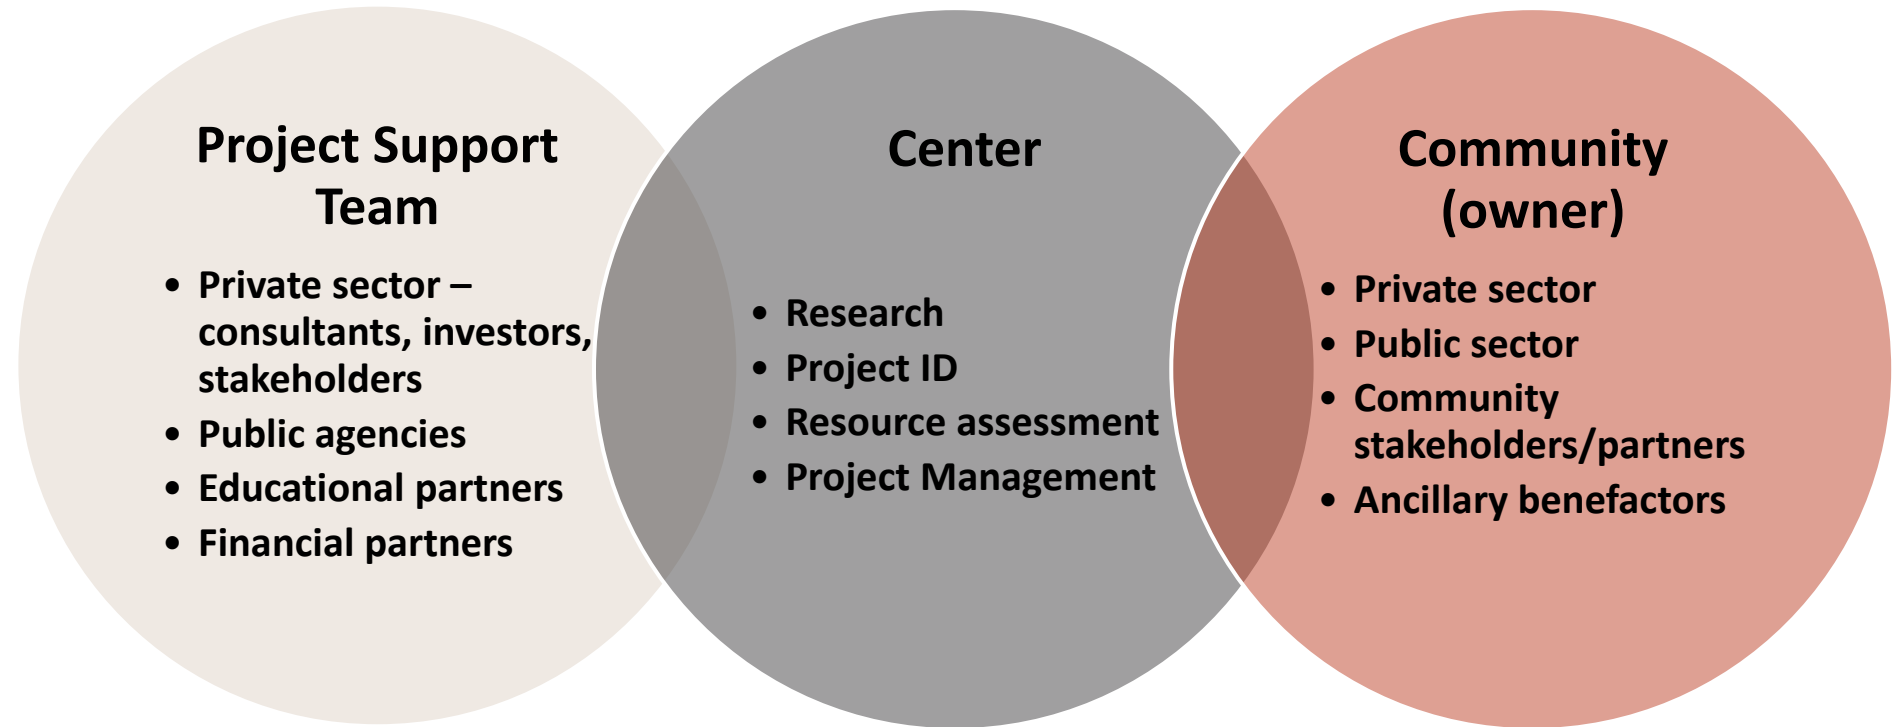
Project Support Team

- Private sector – consultants, investors, stakeholders
- Public agencies
- Educational partners
- Financial partners

Center

- Research
- Project ID
- Resource assessment
- Project Management

Community (owner)

- Private sector
- Public sector
- Community stakeholders/partners
- Ancillary benefactors